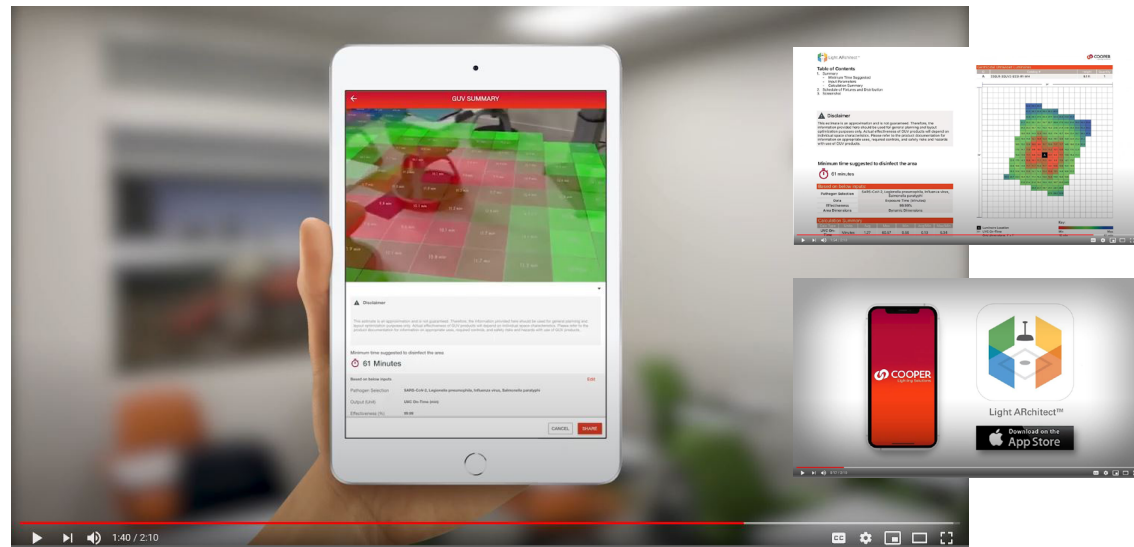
GUV SUMMARY

Disclaimer

Minimum time suggested to disinfect the area

61 Minutes

Based on below inputs

Edit

Pathogen Selection

SARS-CoV-2, Legionella pneumophila, Influenza virus, Salmonella paratyphi

Output (Unit)

UVC On Time (min)

Effectiveness (%)

99.99

CANCEL

SHARE

1:40 / 2:10

Light ARchitect

Table of Contents

Disclaimer

Minimum time suggested to disinfect the area

61 minutes

COOPER

COOPER
Lighting Solutions

Light ARchitect™

Download on the
App Store